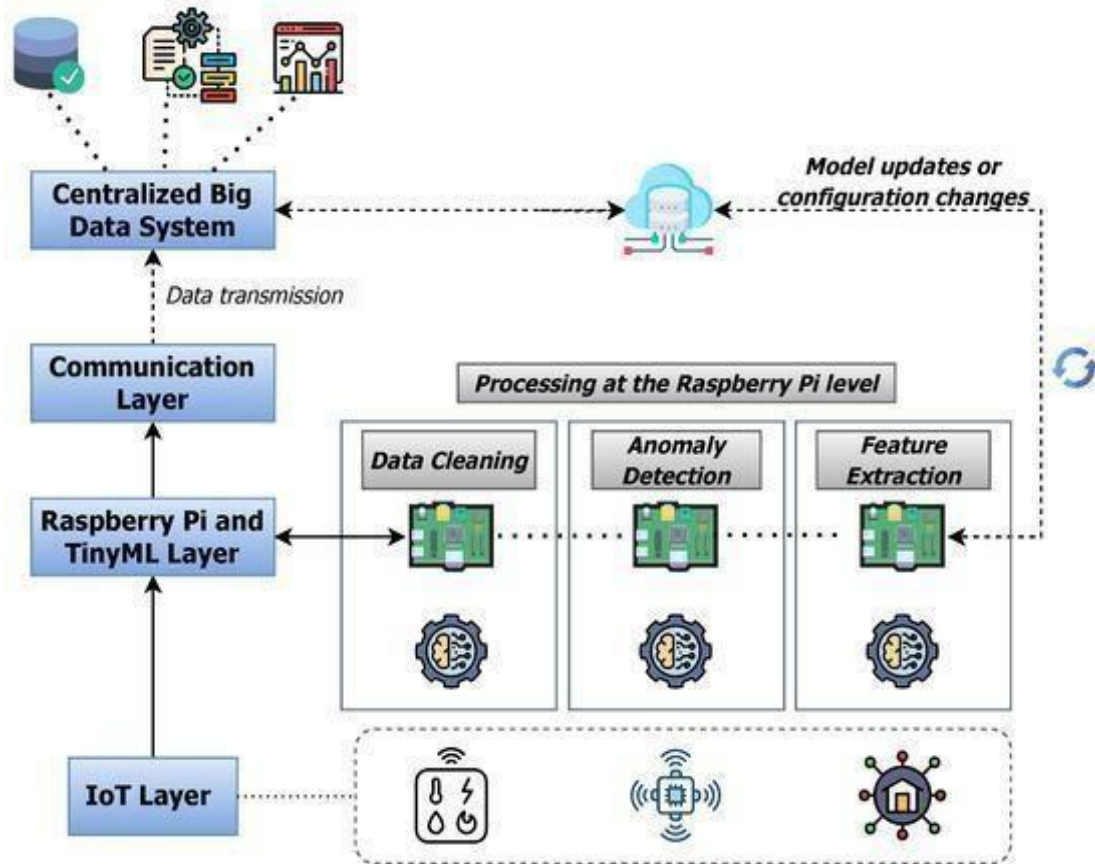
Model updates or configuration changes

Centralized Big Data System

Data transmission

Communication Layer

Processing at the Raspberry Pi level

Data Cleaning

Anomaly Detection

Feature Extraction

Raspberry Pi and TinyML Layer

IoT Layer